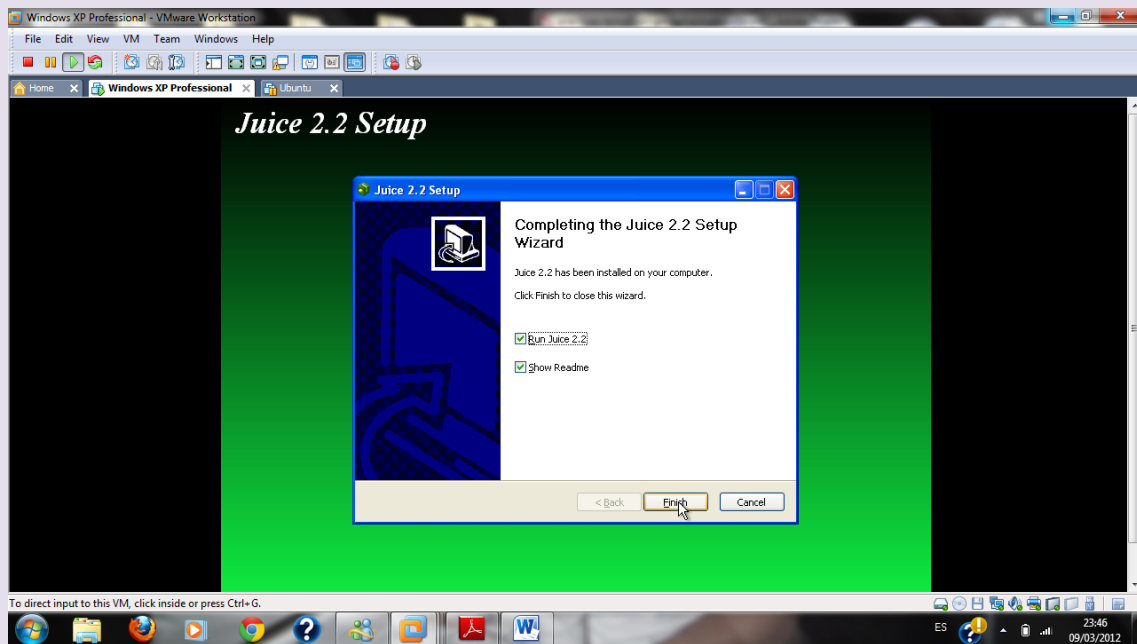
Windows XP Professional - VMware Workstation

File Edit View VM Team Windows Help

Home
Windows XP Professional
Ubuntu

Juice 2.2 Setup

Juice 2.2 Setup

Completing the Juice 2.2 Setup Wizard

Juice 2.2 has been installed on your computer.

Click Finish to close this wizard.

Run Juice 2.2

Show Readme

< Back Finish Cancel

To direct input to this VM, click inside or press Ctrl+G.

ES
23:46
09/03/2012